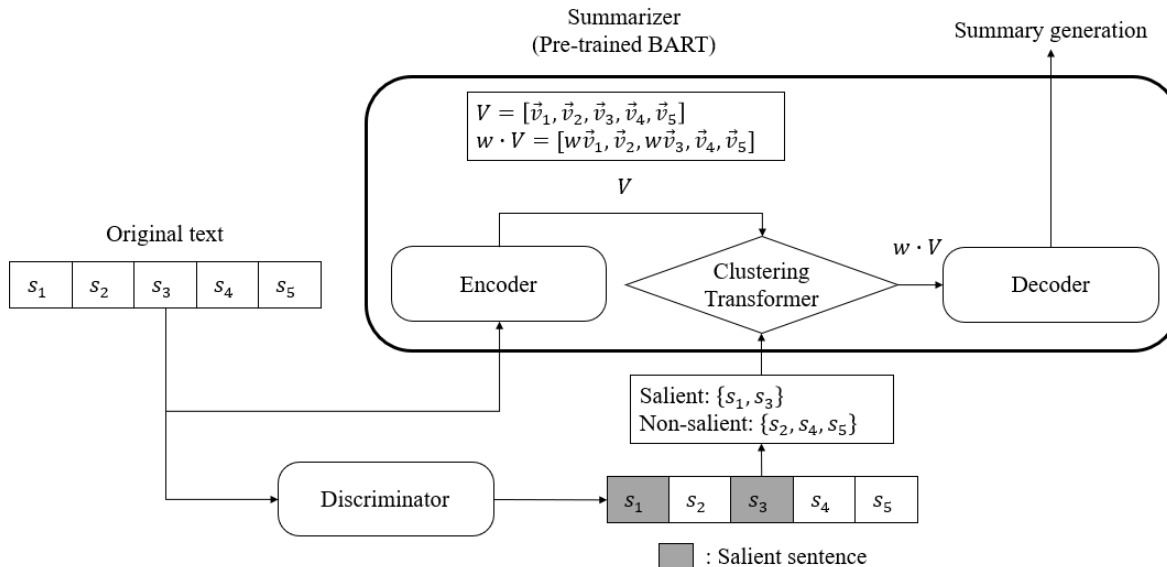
Summarizer
(Pre-trained BART)

Summary generation

$V = [\vec{v}_1, \vec{v}_2, \vec{v}_3, \vec{v}_4, \vec{v}_5]$
$w \cdot V = [w\vec{v}_1, \vec{v}_2, w\vec{v}_3, \vec{v}_4, \vec{v}_5]$

$V$

Original text

| $s_1$ | $s_2$ | $s_3$ | $s_4$ | $s_5$ |
|---|---|---|---|---|

Encoder

Clustering Transformer

$w \cdot V$

Decoder

Salient: $\{s_1, s_3\}$
Non-salient: $\{s_2, s_4, s_5\}$

Discriminator

| $s_1$ | $s_2$ | $s_3$ | $s_4$ | $s_5$ |
|---|---|---|---|---|

: Salient sentence